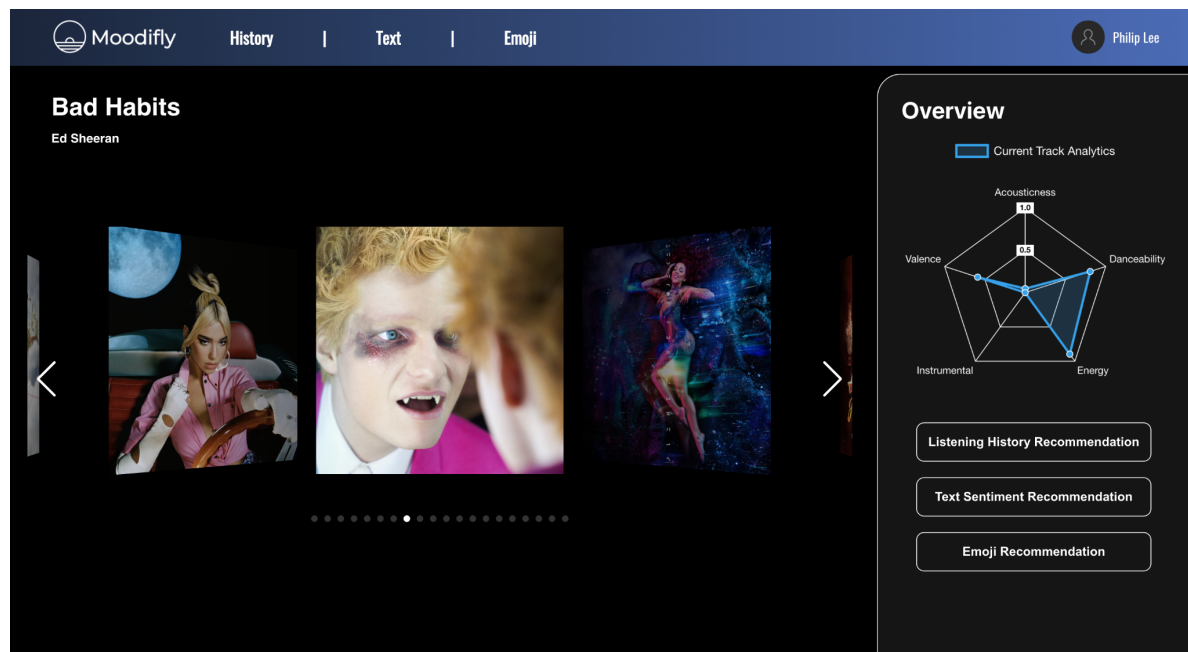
Moodifly History | Text | Emoji

Philip Lee

Bad Habits

Ed Sheeran

Overview

Current Track Analytics

Acousticness

1.0

0.5

Valence

Danceability

Instrumental

Energy

Listening History Recommendation

Text Sentiment Recommendation

Emoji Recommendation